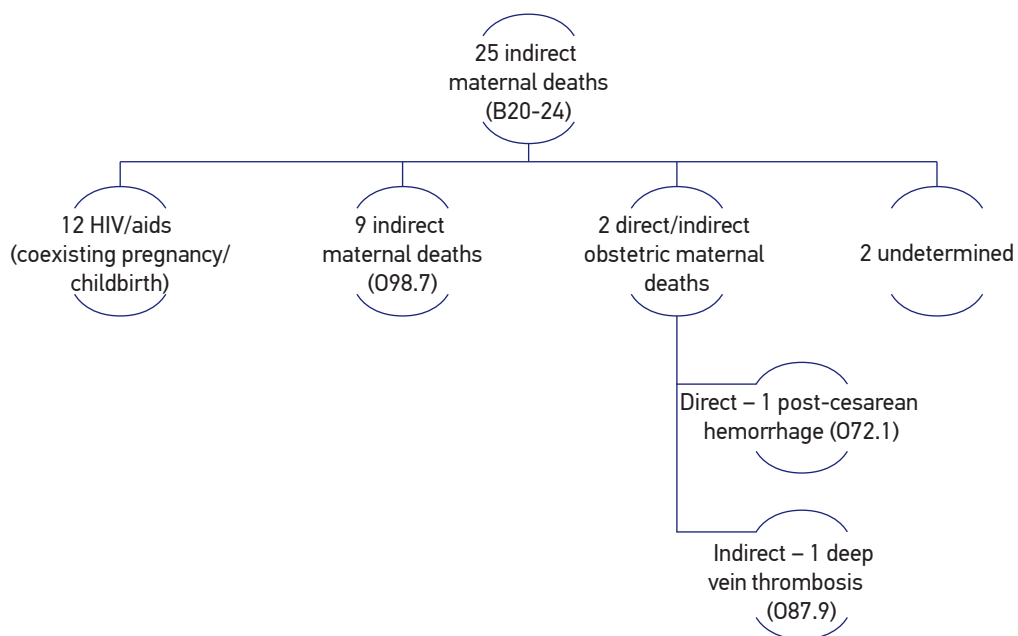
25 indirect maternal deaths (B20-24)

12 HIV/aids (coexisting pregnancy/ childbirth)

9 indirect maternal deaths (O98.7)

2 direct/indirect obstetric maternal deaths

2 undetermined

Direct – 1 post-cesarean hemorrhage (O72.1)

Indirect – 1 deep vein thrombosis (O87.9)